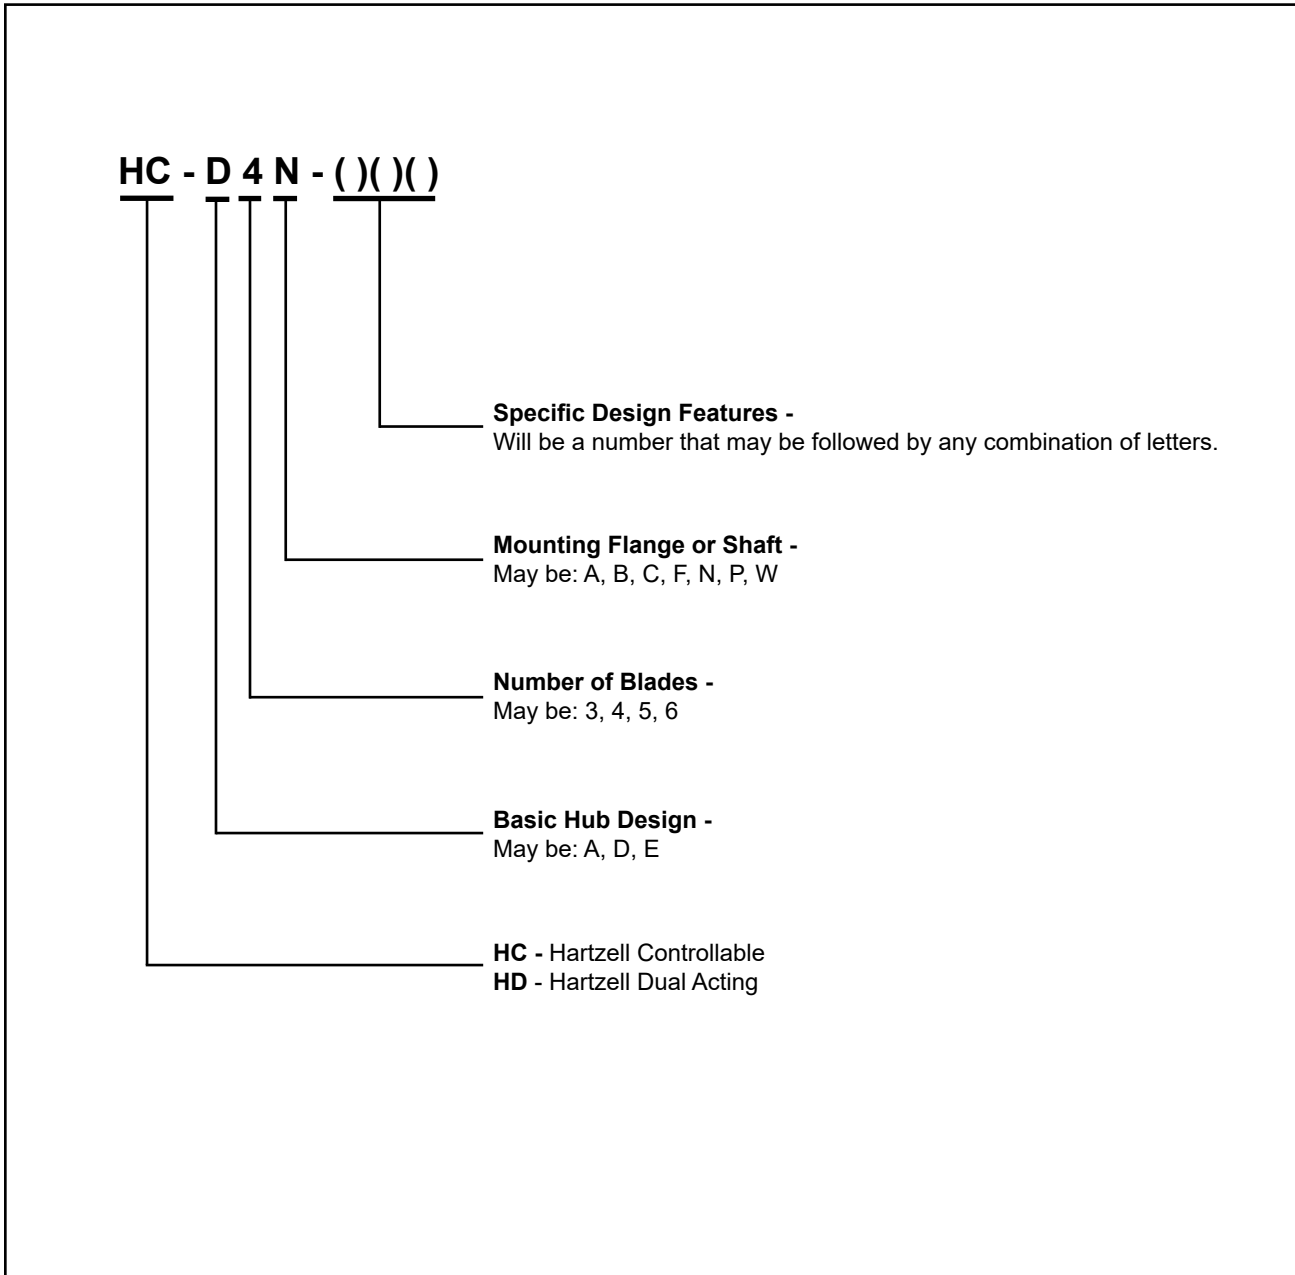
HC - D 4 N - ( )( )( )

**Specific Design Features -**
Will be a number that may be followed by any combination of letters.

**Mounting Flange or Shaft -**
May be: A, B, C, F, N, P, W

**Number of Blades -**
May be: 3, 4, 5, 6

**Basic Hub Design -**
May be: A, D, E

**HC -** Hartzell Controllable
**HD** - Hartzell Dual Acting